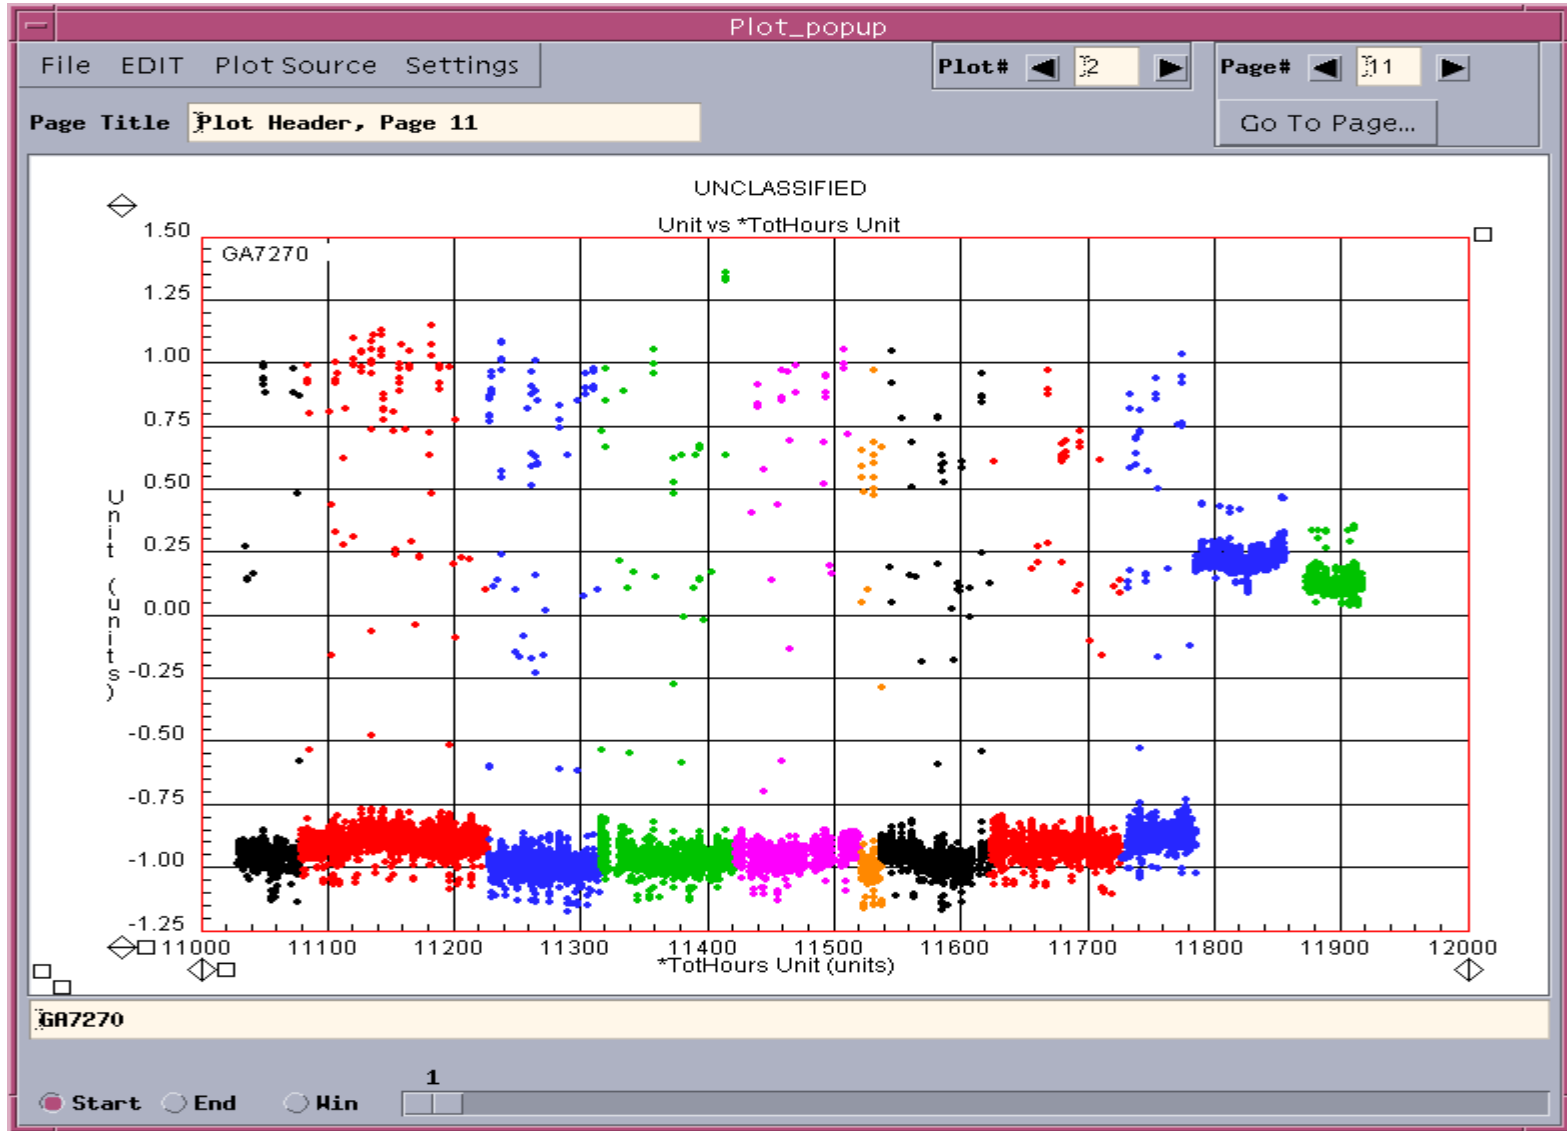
Plot_popup

File EDIT Plot Source Settings

Plot# 2

Page# 11

Page Title Plot Header, Page 11

Go To Page...

UNCLASSIFIED

Unit vs *TotHours Unit

GA7270

1.50
1.25
1.00
0.75
0.50
0.25
0.00
-0.25
-0.50
-0.75
-1.00
-1.25

Unit (units)

11000 11100 11200 11300 11400 11500 11600 11700 11800 11900 12000

*TotHours Unit (units)

GA7270

1

Start End Win